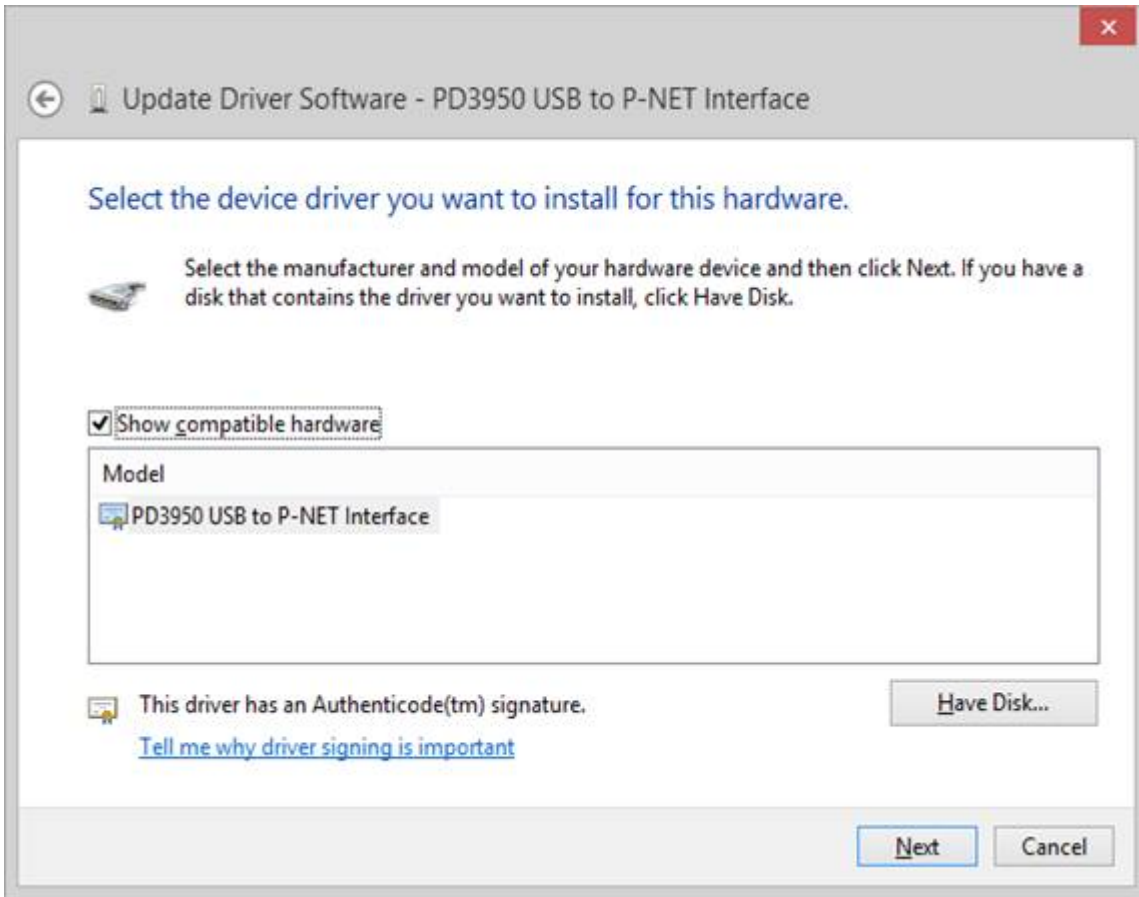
×

Update Driver Software - PD3950 USB to P-NET Interface

Select the device driver you want to install for this hardware.

Select the manufacturer and model of your hardware device and then click Next. If you have a disk that contains the driver you want to install, click Have Disk.

Show compatible hardware

| Model |
|---|
| PD3950 USB to P-NET Interface |

This driver has an Authenticode(tm) signature.

Tell me why driver signing is important

Have Disk...

Next

Cancel